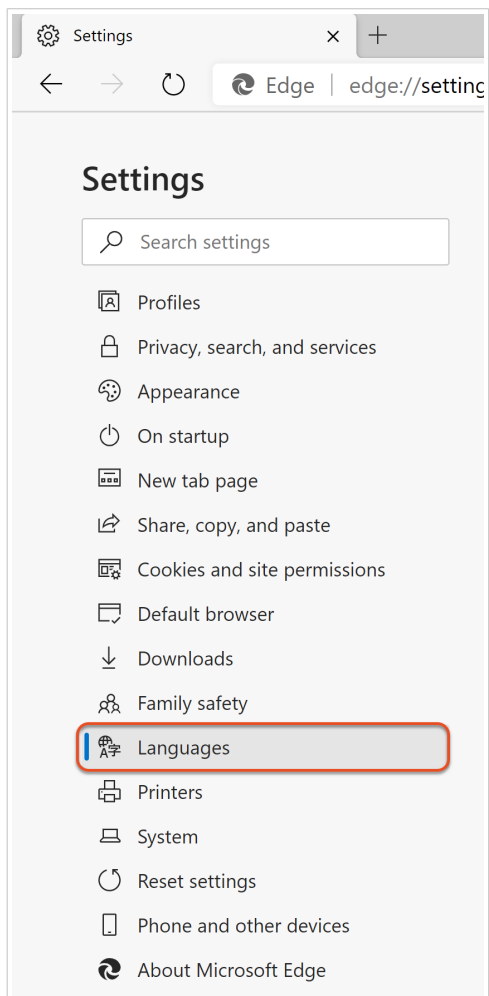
Settings ×
+

Edge | edge://setting

Settings

Search settings

Profiles
Privacy, search, and services
Appearance
On startup
New tab page
Share, copy, and paste
Cookies and site permissions
Default browser
Downloads
Family safety
Languages
Printers
System
Reset settings
Phone and other devices
About Microsoft Edge